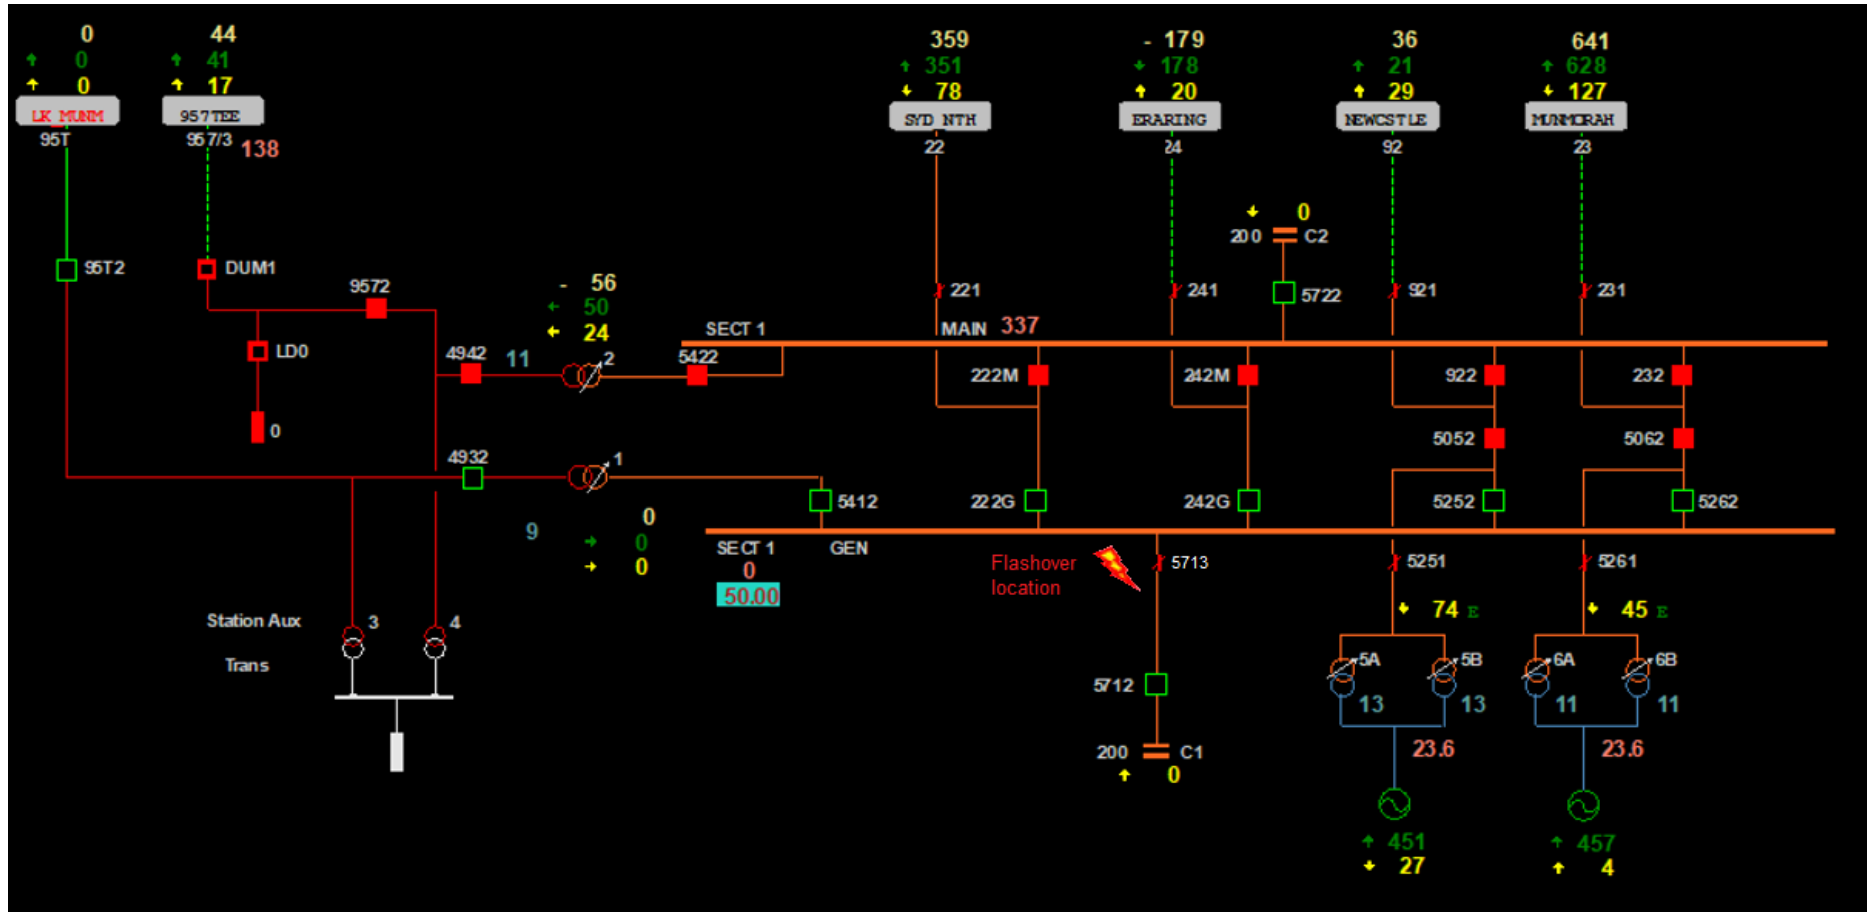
0
0
0
LK MUNM
95T

44
41
17
957TEE
957/3 138

359
351
78
SYD NTH
22

- 179
178
20
ERARING
24

36
21
29
NEWCSTLE
92

641
628
127
MUNMORAH
23

0
200 C2

95T2
DUM1
9572
LD0
0
- 56
50
24
4942 11
2
5422
SECT 1
221
MAIN 337
241
5722
921
231
222M
242M
922
232
5052
5062
4932
1
5412
222G
242G
5252
5262
9
0
0
0
SECT 1
0
50.00
GEN
Flashover location
5713
5251
5261
74 E
45 E
Station Aux
Trans
3
4
5A
5B
6A
6B
13
13
11
11
5712
23.6
23.6
200 C1
0
451
27
457
4